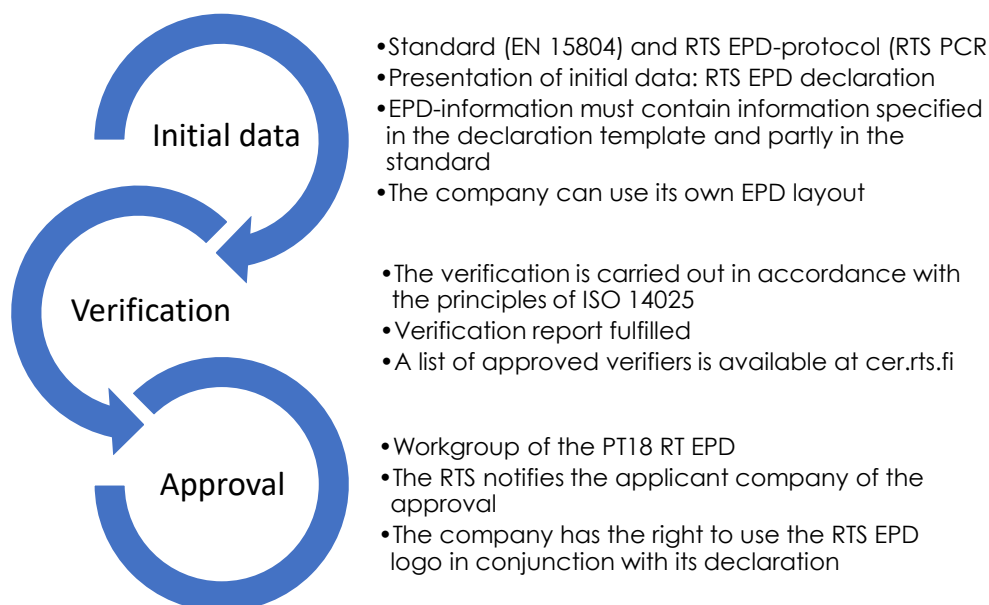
Initial data

•Standard (EN 15804) and RTS EPD-protocol (RTS PCR
•Presentation of initial data: RTS EPD declaration
•EPD-information must contain information specified in the declaration template and partly in the standard
•The company can use its own EPD layout

Verification

•The verification is carried out in accordance with the principles of ISO 14025
•Verification report fulfilled
•A list of approved verifiers is available at cer.rts.fi

Approval

•Workgroup of the PT18 RT EPD
•The RTS notifies the applicant company of the approval
•The company has the right to use the RTS EPD logo in conjunction with its declaration